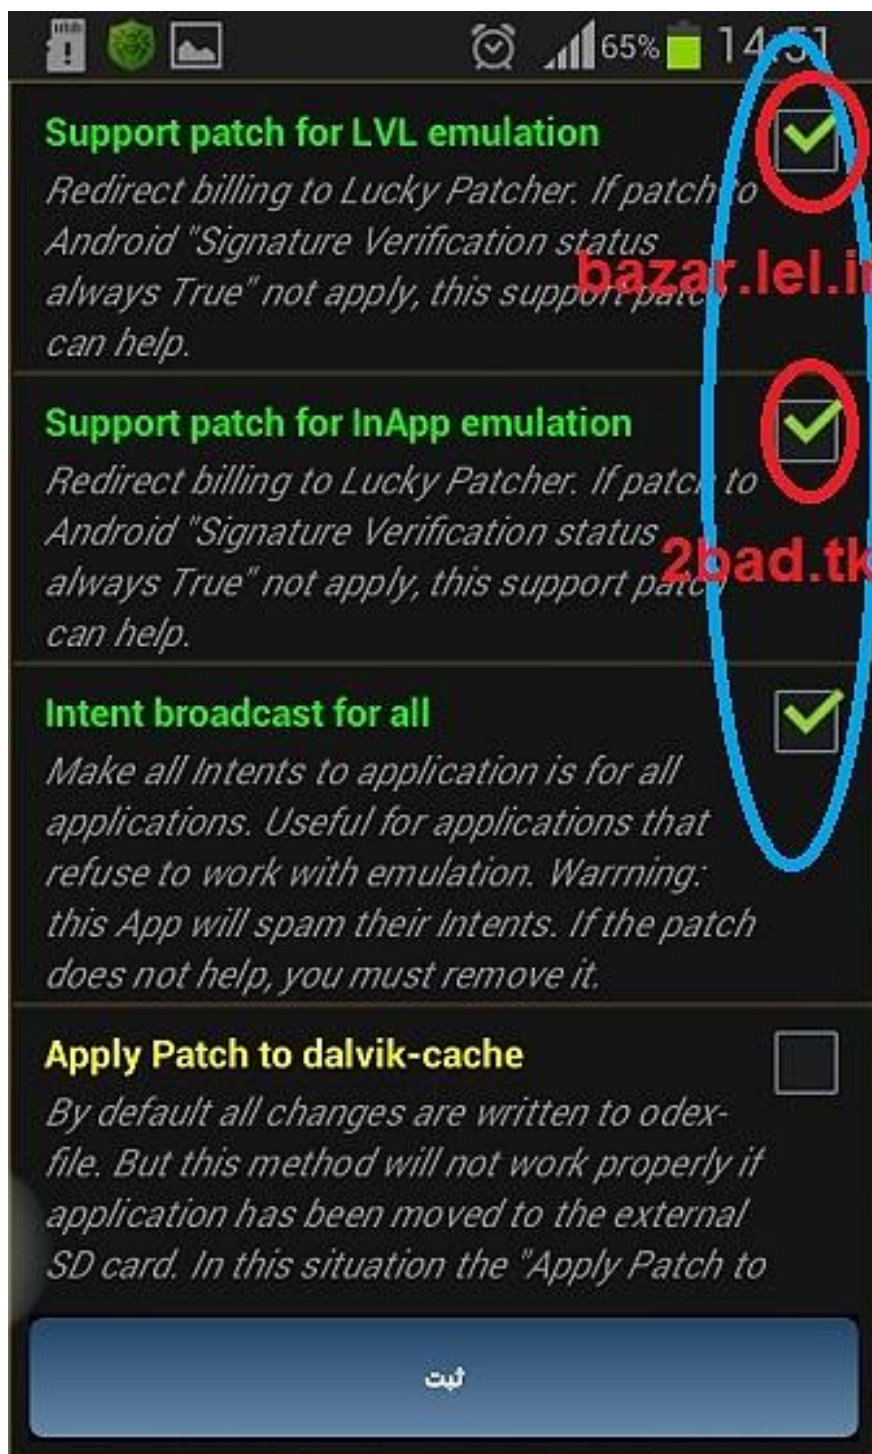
65% 14:51

Support patch for LVL emulation

Redirect billing to Lucky Patcher. If patch to Android "Signature Verification status always True" not apply, this support patch can help.

bazar.lel.ir

Support patch for InApp emulation

Redirect billing to Lucky Patcher. If patch to Android "Signature Verification status always True" not apply, this support patch can help.

2bad.tk

Intent broadcast for all

Make all Intents to application is for all applications. Useful for applications that refuse to work with emulation. Warrning: this App will spam their Intents. If the patch does not help, you must remove it.

Apply Patch to dalvik-cache

By default all changes are written to odex-file. But this method will not work properly if application has been moved to the external SD card. In this situation the "Apply Patch to

ثبت